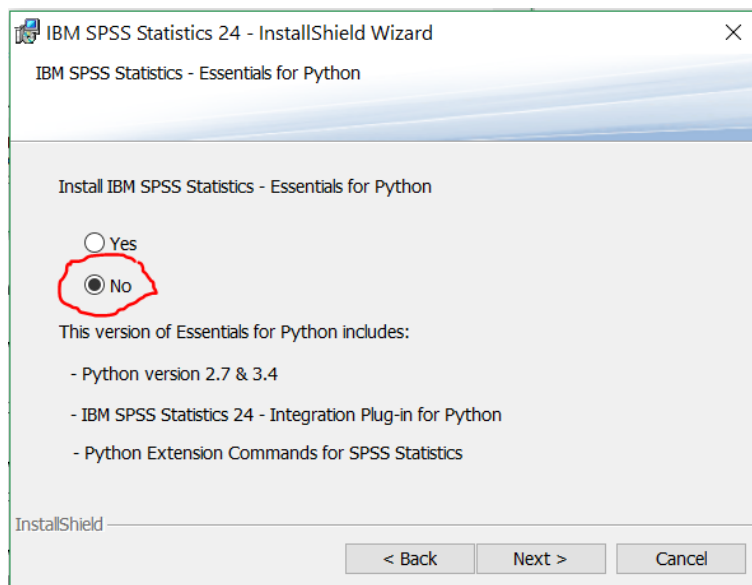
IBM SPSS Statistics 24 - InstallShield Wizard

IBM SPSS Statistics - Essentials for Python

Install IBM SPSS Statistics - Essentials for Python

Yes

No

This version of Essentials for Python includes:

- Python version 2.7 & 3.4

- IBM SPSS Statistics 24 - Integration Plug-in for Python

- Python Extension Commands for SPSS Statistics

InstallShield

< Back

Next >

Cancel